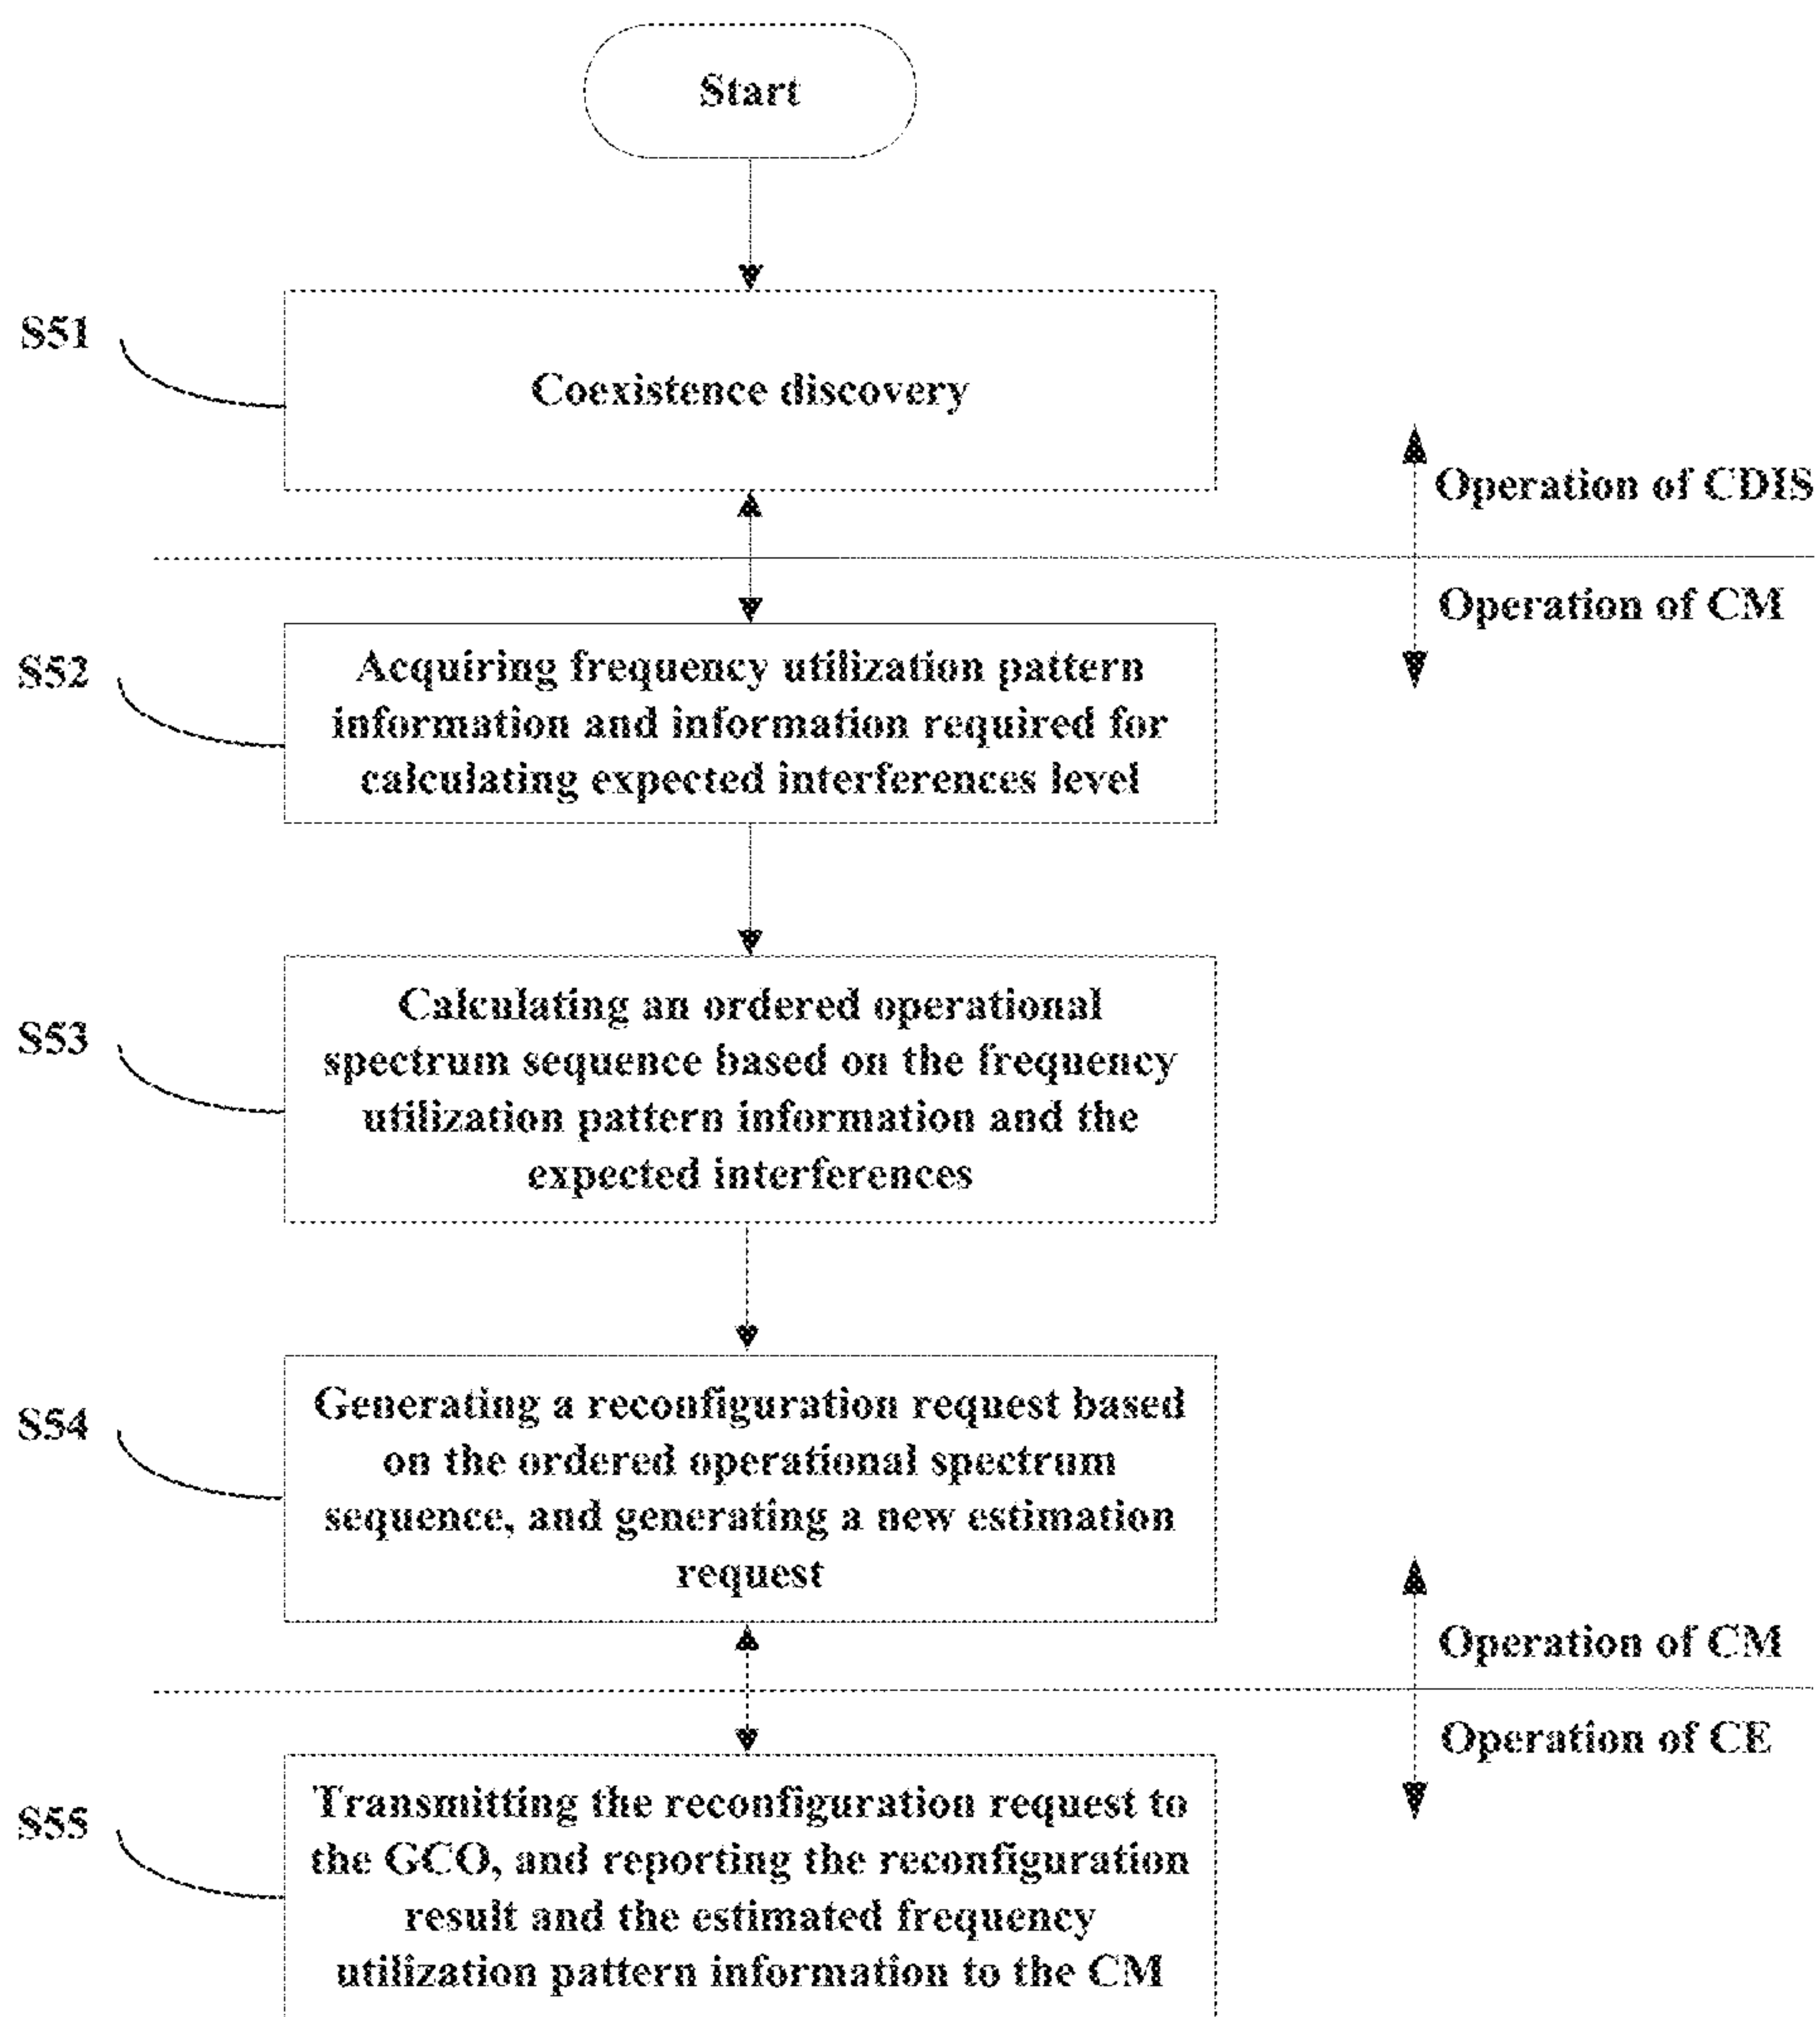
Start

S51

Coexistence discovery

Operation of CDIS

Operation of CM

S52

Acquiring frequency utilization pattern information and information required for calculating expected interferences level

S53

Calculating an ordered operational spectrum sequence based on the frequency utilization pattern information and the expected interferences

S54

Generating a reconfiguration request based on the ordered operational spectrum sequence, and generating a new estimation request

Operation of CM

Operation of CE

S55

Transmitting the reconfiguration request to the GCO, and reporting the reconfiguration result and the estimated frequency utilization pattern information to the CM